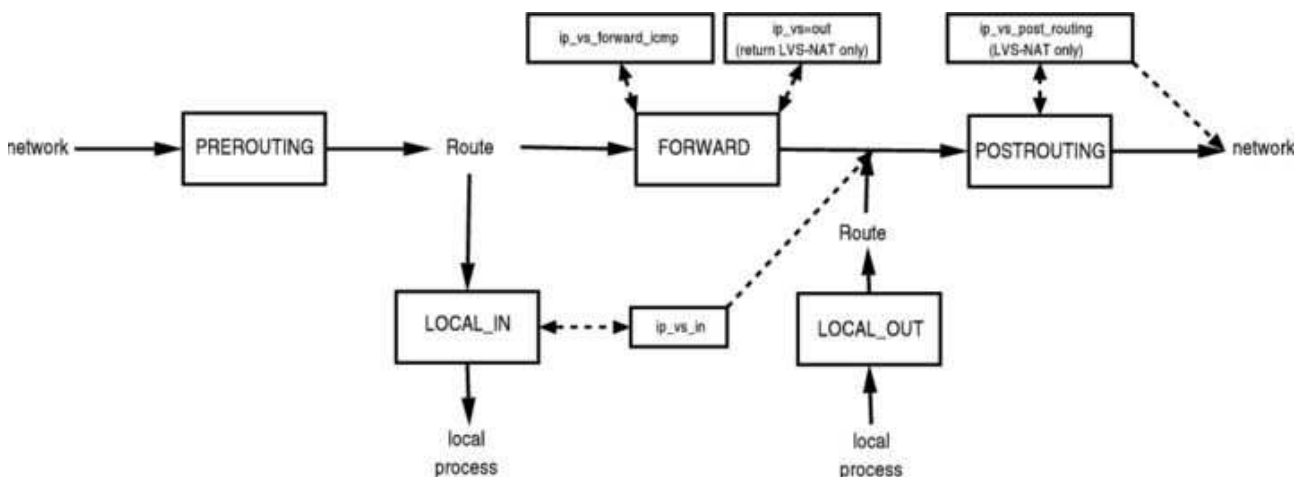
ip_vs_forward_icmp

ip_vs=out
(return LVS-NAT only)

ip_vs_post_routing
(LVS-NAT only)

network

PREROUTING

Route

FORWARD

POSTROUTING

network

Route

LOCAL_IN

ip_vs_in

LOCAL_OUT

local
process

local
process